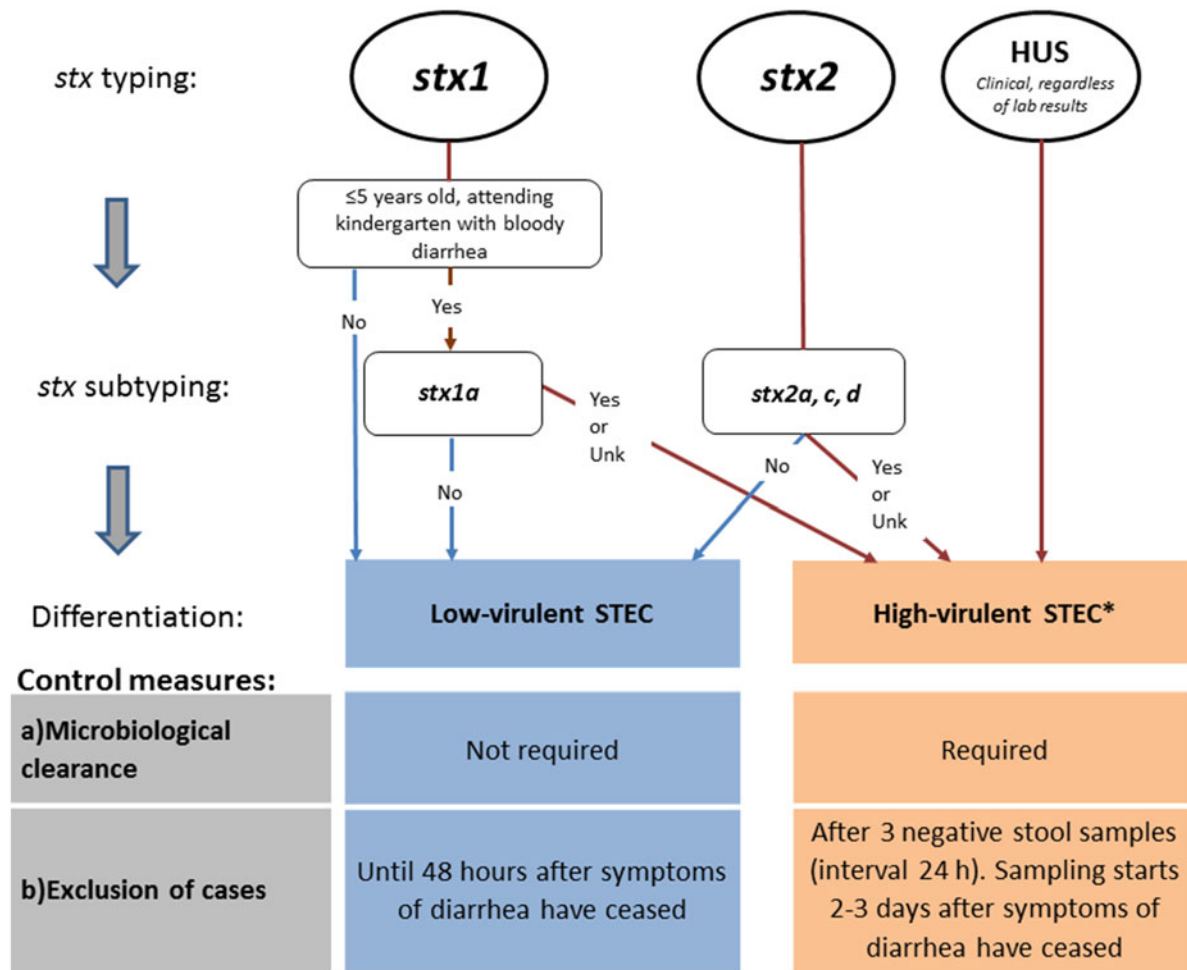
*stx* typing:

***stx1***

***stx2***

**HUS**
*Clinical, regardless of lab results*

≤5 years old, attending kindergarten with bloody diarrhea

No

Yes

*stx* subtyping:

***stx1a***

Yes or Unk

***stx2a, c, d***

No

No

Yes or Unk

Differentiation:

**Low-virulent STEC**

**High-virulent STEC\***

**Control measures:**

| | | |
|---|---|---|
| **a)Microbiological clearance** | Not required | Required |
| **b)Exclusion of cases** | Until 48 hours after symptoms of diarrhea have ceased | After 3 negative stool samples (interval 24 h). Sampling starts 2-3 days after symptoms of diarrhea have ceased |